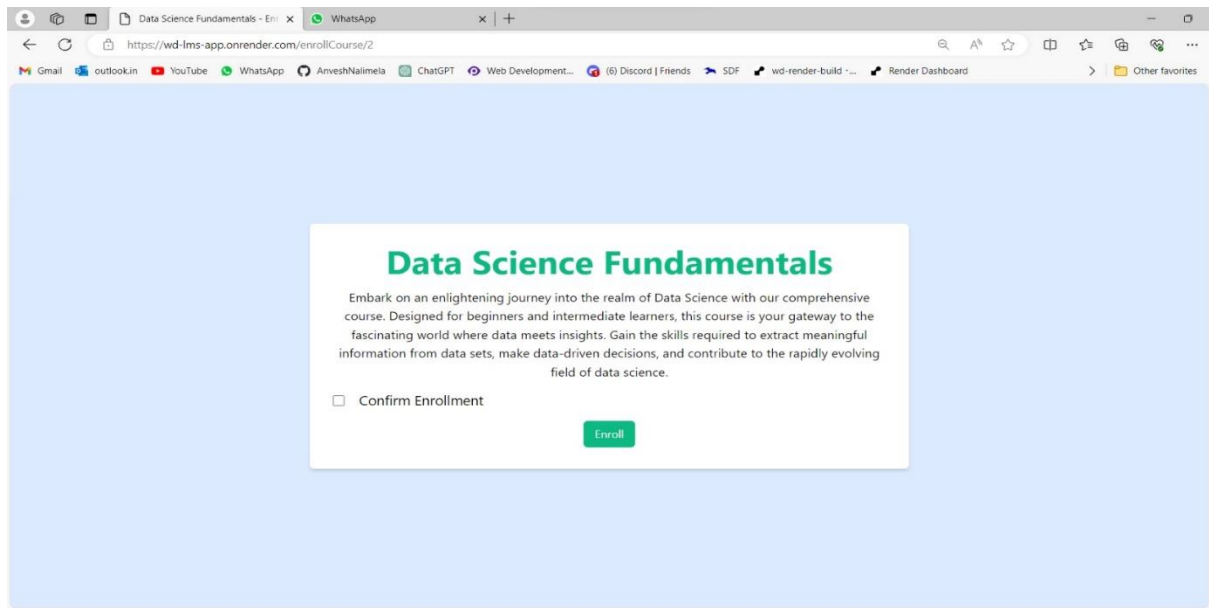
Data Science Fundamentals - Enr
WhatsApp

https://wd-lms-app.onrender.com/enrollCourse/2

Gmail outlook.in YouTube WhatsApp AnveshNalimela ChatGPT Web Development... (6) Discord | Friends SDF wd-render-build -... Render Dashboard Other favorites

Data Science Fundamentals

Embark on an enlightening journey into the realm of Data Science with our comprehensive course. Designed for beginners and intermediate learners, this course is your gateway to the fascinating world where data meets insights. Gain the skills required to extract meaningful information from data sets, make data-driven decisions, and contribute to the rapidly evolving field of data science.

Confirm Enrollment

Enroll